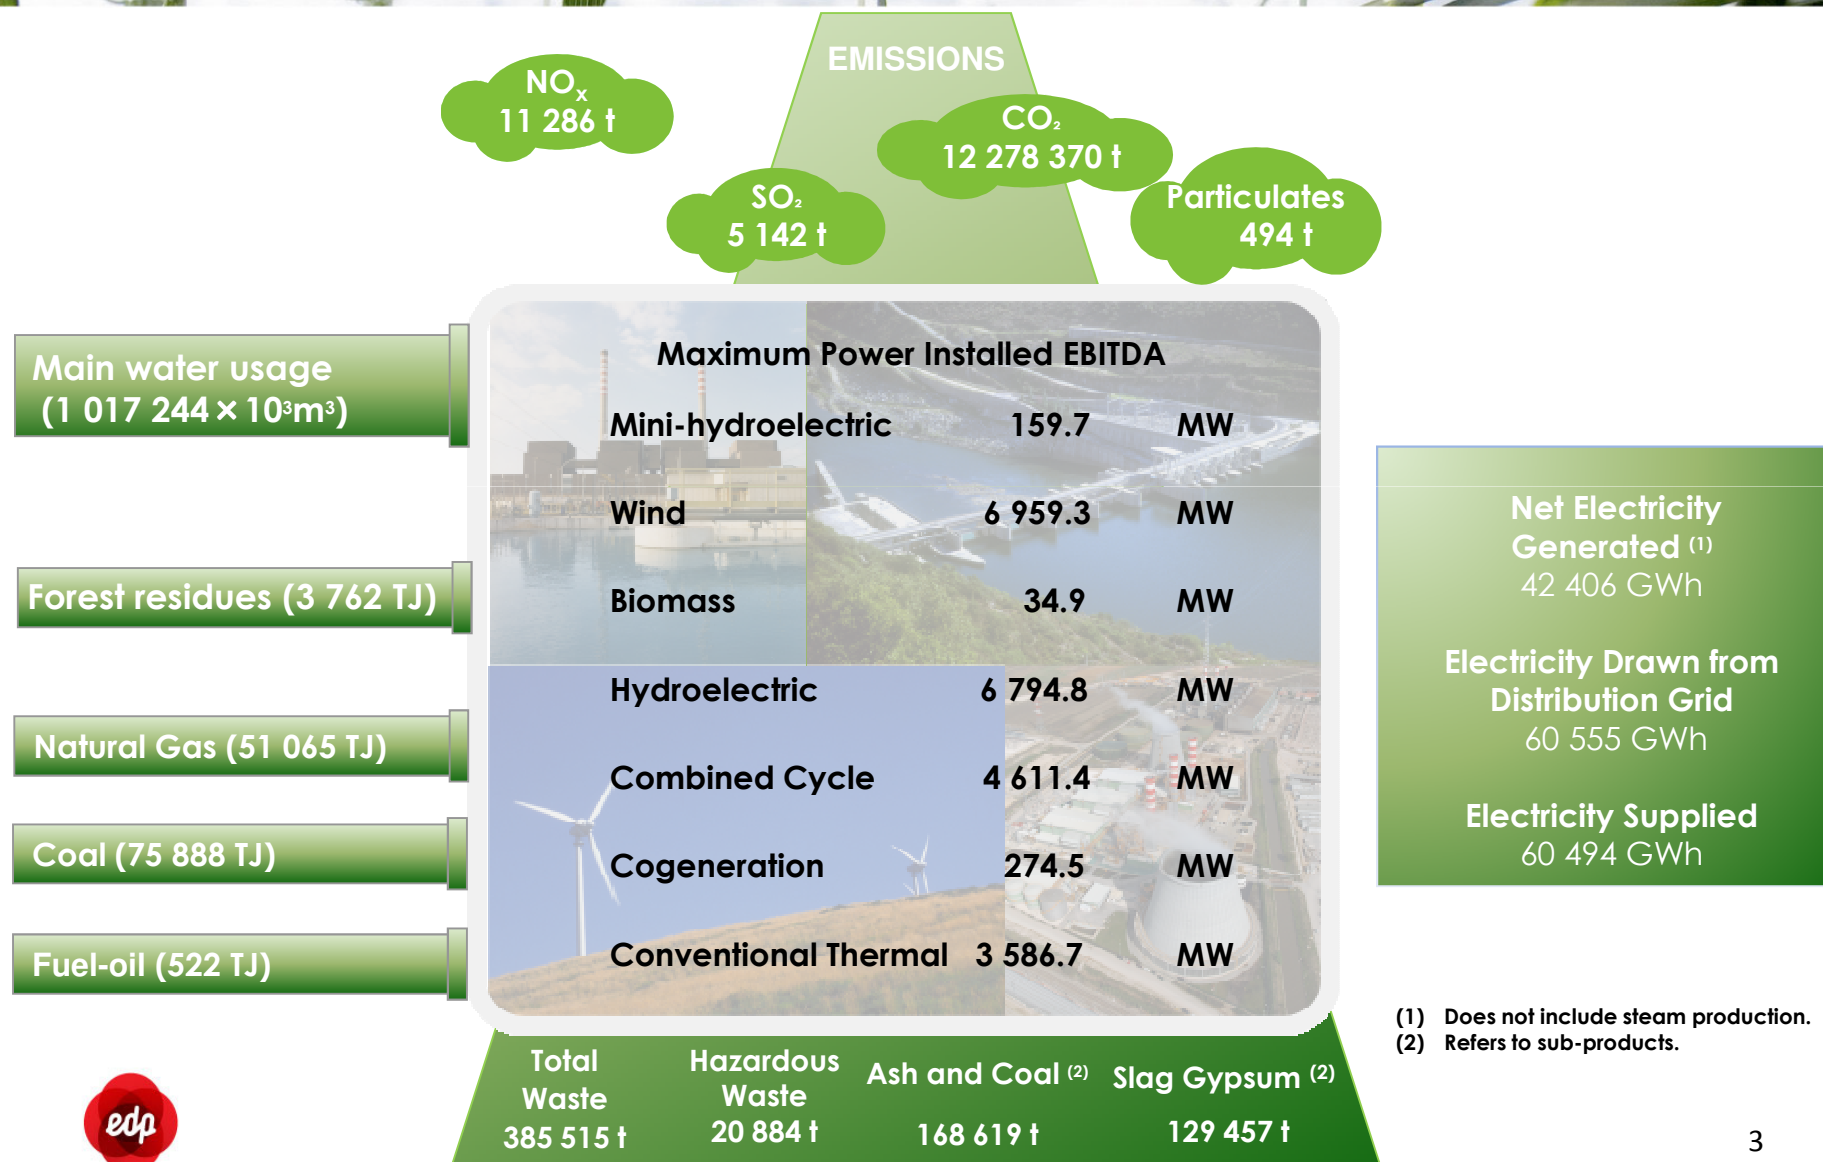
EMISSIONS

$NO_x$
11 286 t

$CO_2$
12 278 370 t

$SO_2$
5 142 t

Particulates
494 t

Main water usage
(1 017 244 × $10^3m^3$)

Forest residues (3 762 TJ)

Natural Gas (51 065 TJ)

Coal (75 888 TJ)

Fuel-oil (522 TJ)

| Maximum Power Installed EBITDA | | |
|---|---|---|
| Mini-hydroelectric | 159.7 | MW |
| Wind | 6 959.3 | MW |
| Biomass | 34.9 | MW |
| Hydroelectric | 6 794.8 | MW |
| Combined Cycle | 4 611.4 | MW |
| Cogeneration | 274.5 | MW |
| Conventional Thermal | 3 586.7 | MW |

Net Electricity Generated $^{(1)}$
42 406 GWh

Electricity Drawn from Distribution Grid
60 555 GWh

Electricity Supplied
60 494 GWh

(1) Does not include steam production.
(2) Refers to sub-products.

Total Waste
385 515 t

Hazardous Waste
20 884 t

Ash and Coal $^{(2)}$
168 619 t

Slag Gypsum $^{(2)}$
129 457 t

edp

3